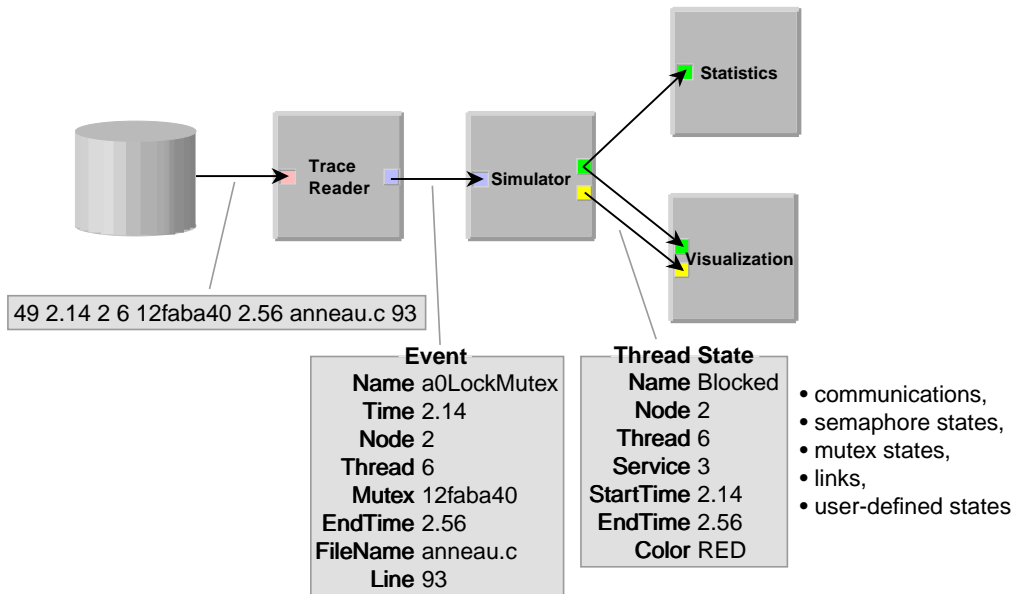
Statistics

Trace Reader

Simulator

Visualization

49 2.14 2 6 12faba40 2.56 anneau.c 93

Event
Name a0LockMutex
Time 2.14
Node 2
Thread 6
Mutex 12faba40
EndTime 2.56
FileName anneau.c
Line 93

Thread State
Name Blocked
Node 2
Thread 6
Service 3
StartTime 2.14
EndTime 2.56
Color RED

• communications,
• semaphore states,
• mutex states,
• links,
• user-defined states